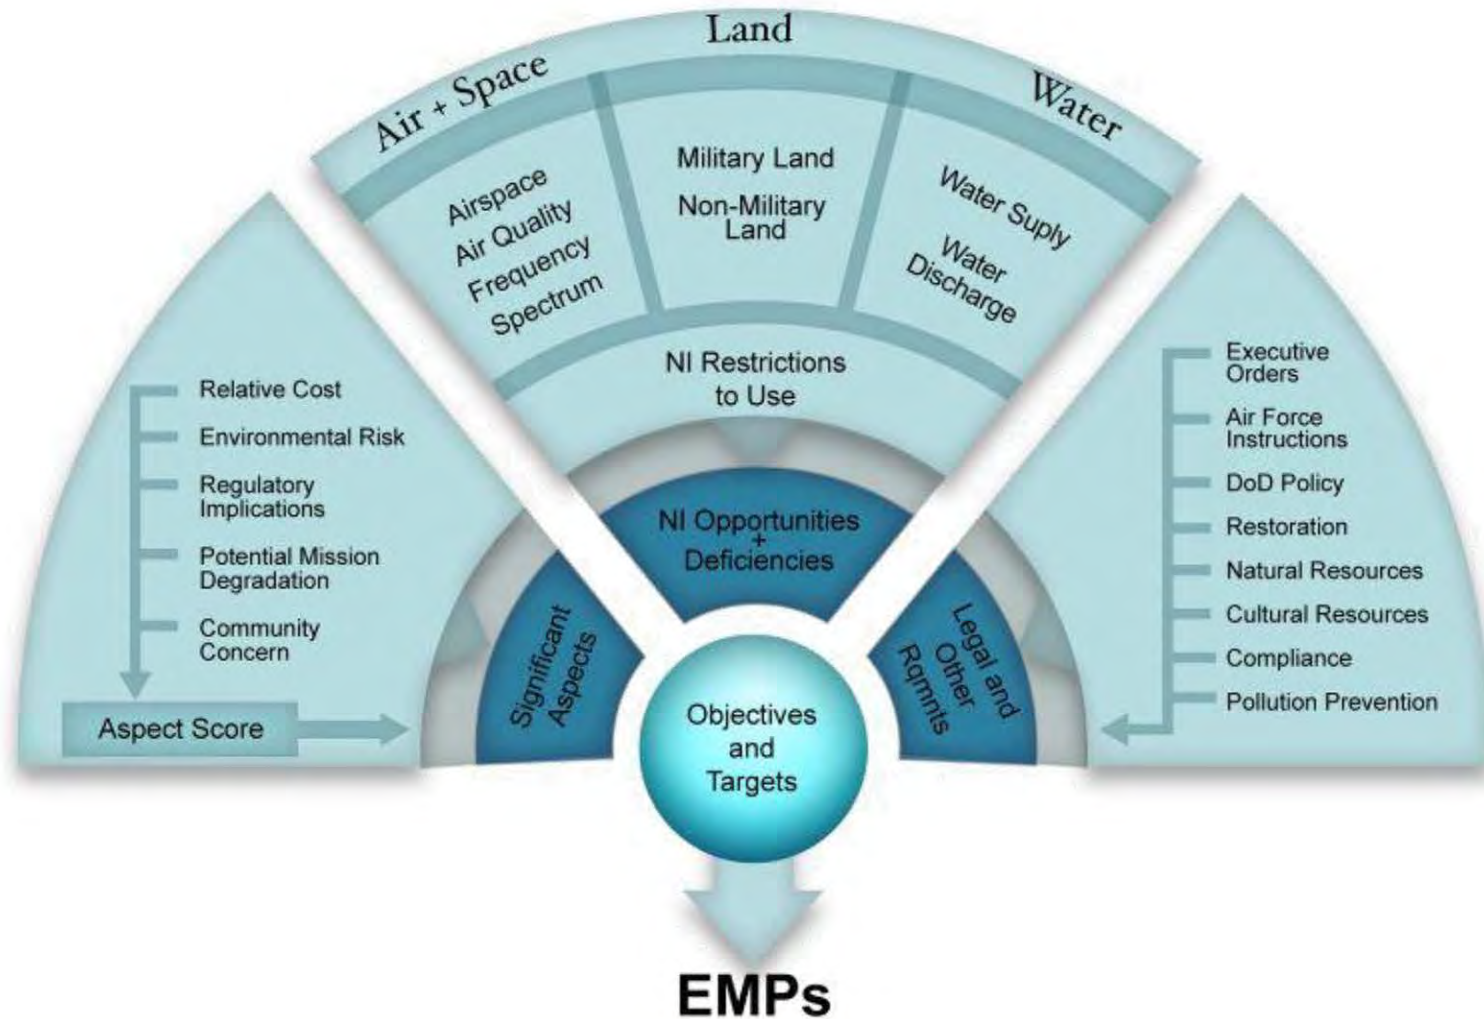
Air + Space

Land

Water

Airspace
Air Quality
Frequency Spectrum

Military Land
Non-Military Land

Water Suply
Water Discharge

NI Restrictions to Use

Relative Cost
Environmental Risk
Regulatory Implications
Potential Mission Degradation
Community Concern

Aspect Score

NI Opportunities + Deficiencies

Significant Aspects

Legal and Other Rqmnts

Executive Orders
Air Force Instructions
DoD Policy
Restoration
Natural Resources
Cultural Resources
Compliance
Pollution Prevention

Objectives and Targets

EMPs